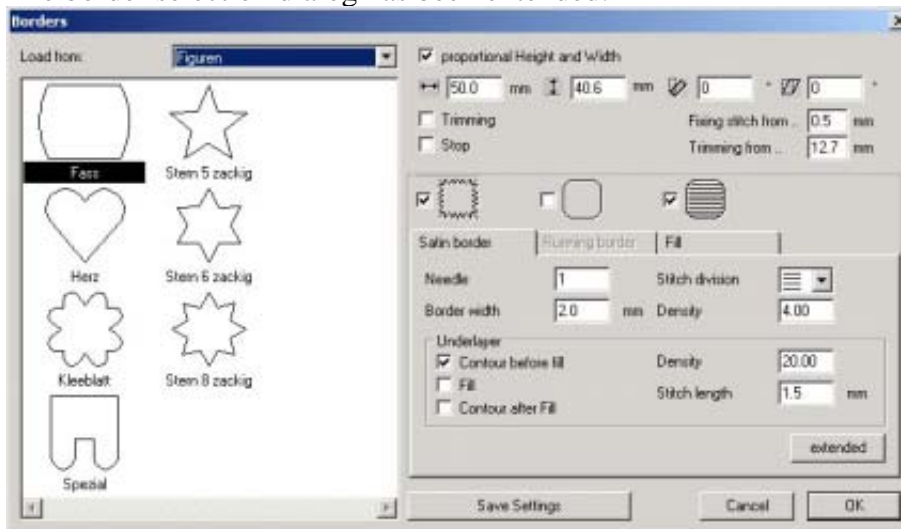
Borders

Load from: Figuren

Fass
Stern 5 zackig
Herz
Stern 6 zackig
Kleeblatt
Stern 8 zackig
Spezial

proportional Height and Width
50.0 mm 40.6 mm 0 ° 0 °
Trimming
Stop
Fixing stitch from .. 0.5 mm
Trimming from .. 12.7 mm

Satin border | Running border | Fill

Needle 1
Stitch division
Border width 2.0 mm
Density 4.00

Underlayer
Contour before fill
Fill
Contour after Fill
Density 20.00
Stitch length 1.5 mm

extended

Save Settings
Cancel
OK